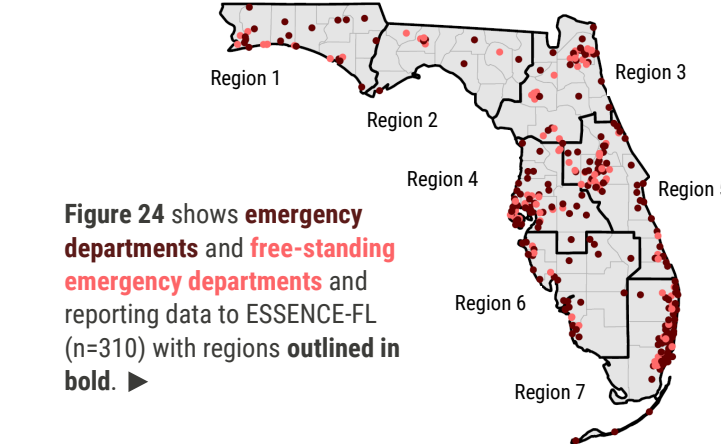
Region 1

Region 2

Region 3

Region 4

Region 5

Region 6

Region 7

**Figure 24** shows **emergency departments** and **free-standing emergency departments** and reporting data to ESSENCE-FL (n=310) with regions **outlined in bold**. ▶